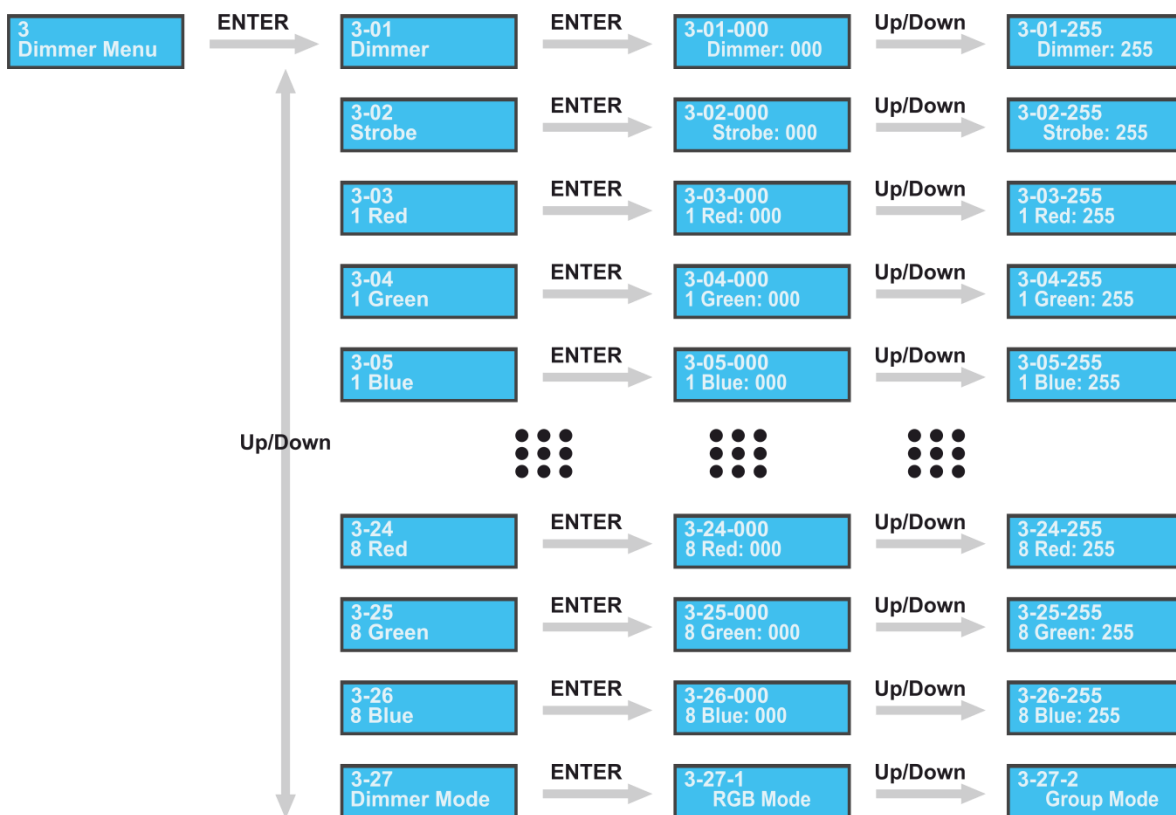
3
Dimmer Menu

ENTER

Up/Down

3-01
Dimmer

ENTER

3-01-000
Dimmer: 000

Up/Down

3-01-255
Dimmer: 255

3-02
Strobe

ENTER

3-02-000
Strobe: 000

Up/Down

3-02-255
Strobe: 255

3-03
1 Red

ENTER

3-03-000
1 Red: 000

Up/Down

3-03-255
1 Red: 255

3-04
1 Green

ENTER

3-04-000
1 Green: 000

Up/Down

3-04-255
1 Green: 255

3-05
1 Blue

ENTER

3-05-000
1 Blue: 000

Up/Down

3-05-255
1 Blue: 255

3-24
8 Red

ENTER

3-24-000
8 Red: 000

Up/Down

3-24-255
8 Red: 255

3-25
8 Green

ENTER

3-25-000
8 Green: 000

Up/Down

3-25-255
8 Green: 255

3-26
8 Blue

ENTER

3-26-000
8 Blue: 000

Up/Down

3-26-255
8 Blue: 255

3-27
Dimmer Mode

ENTER

3-27-1
RGB Mode

Up/Down

3-27-2
Group Mode